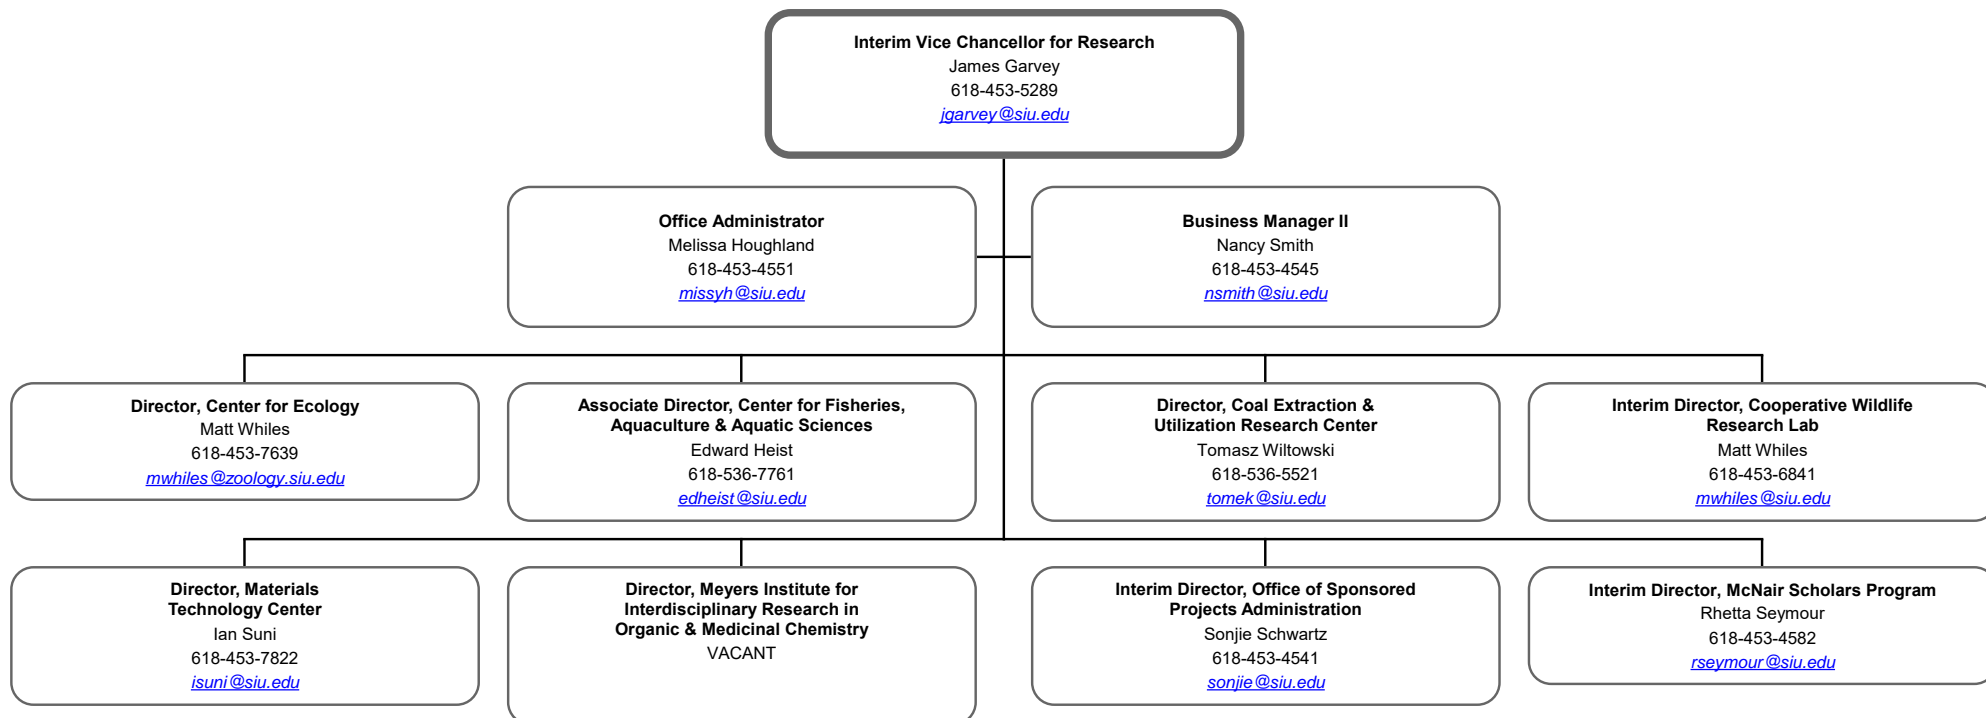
Interim Vice Chancellor for Research
James Garvey
618-453-5289
jgarvey@siu.edu

Office Administrator
Melissa Houghland
618-453-4551
missyh@siu.edu

Business Manager II
Nancy Smith
618-453-4545
nsmith@siu.edu

Director, Center for Ecology
Matt Whiles
618-453-7639
mwhiles@zoology.siu.edu

Associate Director, Center for Fisheries, Aquaculture & Aquatic Sciences
Edward Heist
618-536-7761
edheist@siu.edu

Director, Coal Extraction & Utilization Research Center
Tomasz Wiltowski
618-536-5521
tomek@siu.edu

Interim Director, Cooperative Wildlife Research Lab
Matt Whiles
618-453-6841
mwhiles@siu.edu

Director, Materials Technology Center
Ian Suni
618-453-7822
isuni@siu.edu

Director, Meyers Institute for Interdisciplinary Research in Organic & Medicinal Chemistry
VACANT

Interim Director, Office of Sponsored Projects Administration
Sonjie Schwartz
618-453-4541
sonjie@siu.edu

Interim Director, McNair Scholars Program
Rhetta Seymour
618-453-4582
rseymour@siu.edu